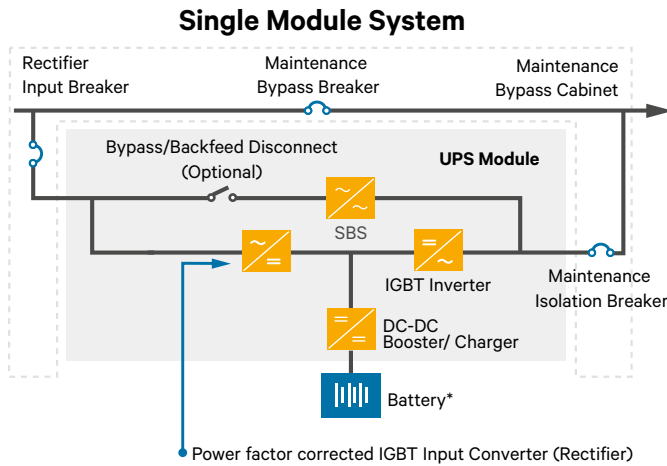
Single Module System

Rectifier Input Breaker

Maintenance Bypass Breaker

Maintenance Bypass Cabinet

Bypass/Backfeed Disconnect (Optional)

UPS Module

SBS

IGBT Inverter

Maintenance Isolation Breaker

DC-DC Booster/ Charger

Battery*

Power factor corrected IGBT Input Converter (Rectifier)